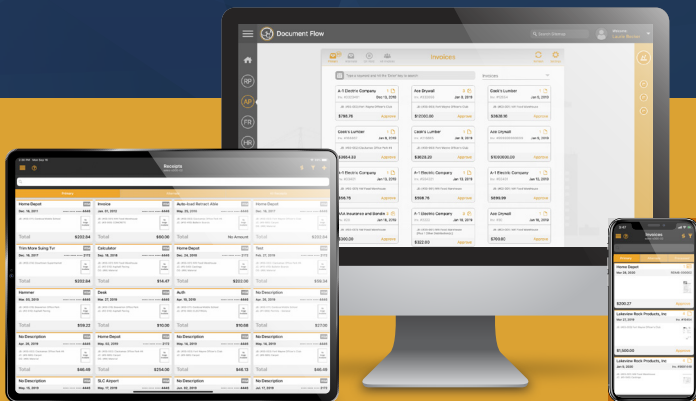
Document Flow

Invoices

AP
AR
FR
HR

A-1 Electric Company
Ace Drywall
Clark's Lumber
Clark's Lumber
Clark's Lumber
Ace Drywall
A-1 Electric Company
A-1 Electric Company
A-1 Electric Company
A-1 Electric Company
Approve

Receipts

Home Depot
Dec. 18, 2017
Invoice
Auto Axed Reliant Alfa
Home Depot
Total
$202.04
$80.00
No Amount
$202.04
Thin More Sung Tui
Calculator
Home Depot
Test
Total
$202.64
$14.47
Hammer
Desk
Auth
No Description
Total
$59.23
$10.00
$10.08
$27.00
No Description
Home Depot
No Description
No Description
Total
$40.00
$254.00
$40.00
$40.00
No Description
SLC Airport
No Description
No Description

Invoices
Home Depot
$200.27
Lakeview Rock Products, Inc
$1,000.00
Lakeview Rock Products, Inc